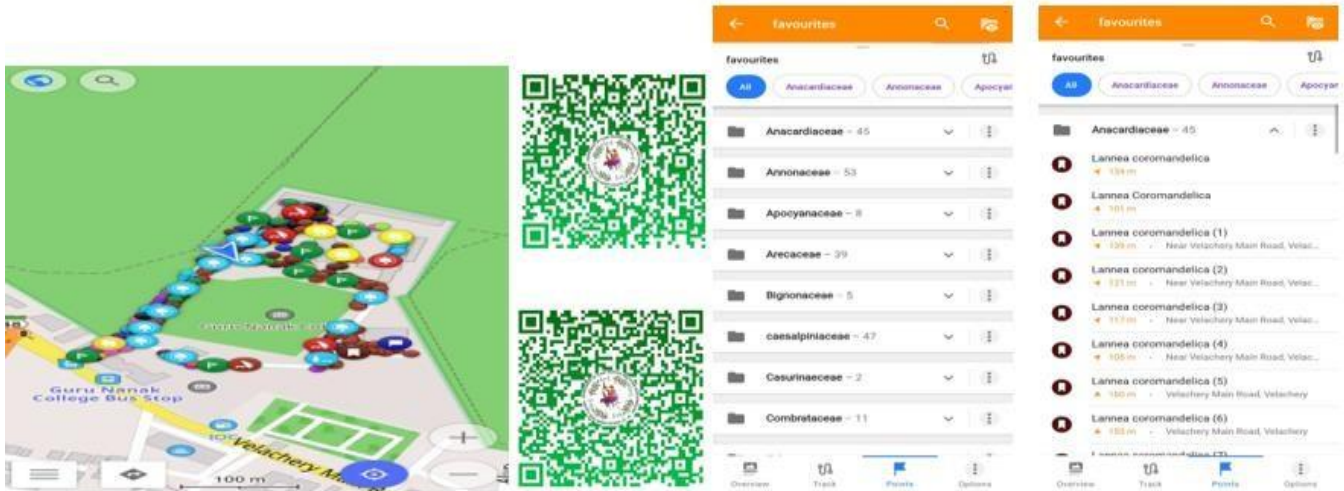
Guru Nanak Col

Guru Nanak College Bus Stop

100 m

Velachery Main

favourites

favourites

All Anacardiaceae Annonaceae Apocyan

Anacardiaceae – 45

Annonaceae – 53

Apocyanaceae – 8

Arecaceae – 39

Bignonaceae – 5

caesalpiniaceae – 47

Casurinaceae – 2

Combrataceae – 11

Overview Track Points Options

favourites

favourites

All Anacardiaceae Annonaceae Apocyan

Anacardiaceae – 45

Lannea coromandelica
139 m

Lannea Coromandelica
101 m

Lannea coromandelica (1)
139 m • Near Velachery Main Road, Velac...

Lannea coromandelica (2)
121 m • Near Velachery Main Road, Velac...

Lannea coromandelica (3)
117 m • Near Velachery Main Road, Velac...

Lannea coromandelica (4)
105 m • Near Velachery Main Road, Velac...

Lannea coromandelica (5)
150 m • Velachery Main Road, Velachery

Lannea coromandelica (6)
155 m • Velachery Main Road, Velachery

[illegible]

Overview Track Points Options